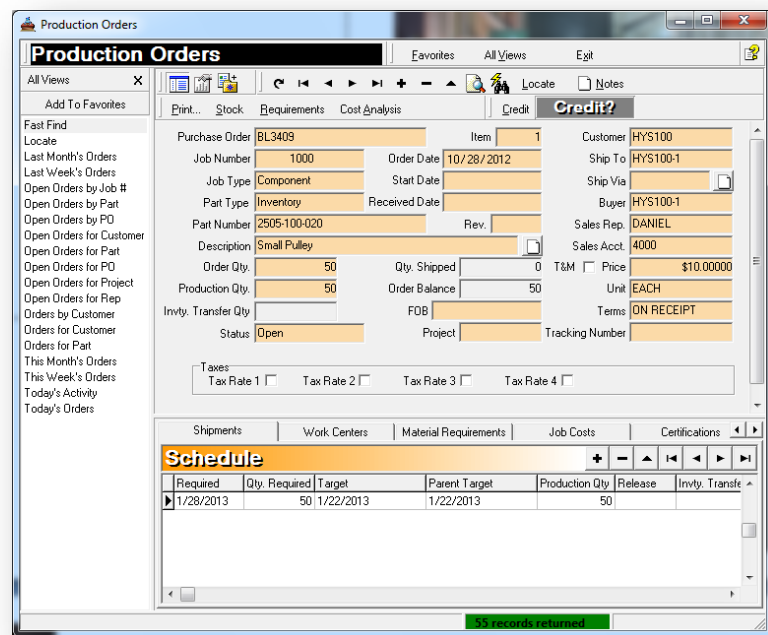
Production Orders

Production Orders

Favorites All Views Exit

All Views X

Add To Favorites

Fast Find
Locate
Last Month's Orders
Last Week's Orders
Open Orders by Job #
Open Orders by Part
Open Orders by PO
Open Orders for Customer
Open Orders for Part
Open Orders for PO
Open Orders for Project
Open Orders for Rep
Orders by Customer
Orders for Customer
Orders for Part
This Month's Orders
This Week's Orders
Today's Activity
Today's Orders

Locate Notes

Print... Stock Requirements Cost Analysis Credit Credit?

Purchase Order BL3409
Item 1
Customer HYS100
Job Number 1000
Order Date 10/28/2012
Ship To HYS100-1
Job Type Component
Start Date
Ship Via
Part Type Inventory
Received Date
Buyer HYS100-1
Part Number 2505-100-020
Rev.
Sales Rep. DANIEL
Description Small Pulley
Sales Acct. 4000
Order Qty. 50
Qty. Shipped 0
T&M Price $10.00000
Production Qty. 50
Order Balance 50
Unit EACH
Invty. Transfer Qty
FOB
Terms ON RECEIPT
Status Open
Project
Tracking Number

Taxes
Tax Rate 1 Tax Rate 2 Tax Rate 3 Tax Rate 4

Shipments Work Centers Material Requirements Job Costs Certifications

Schedule

| Required | Qty. Required | Target | Parent Target | Production Qty | Release | Invty. Transfe |
|---|---|---|---|---|---|---|
| 1/28/2013 | 50 | 1/22/2013 | 1/22/2013 | 50 | | |

55 records returned